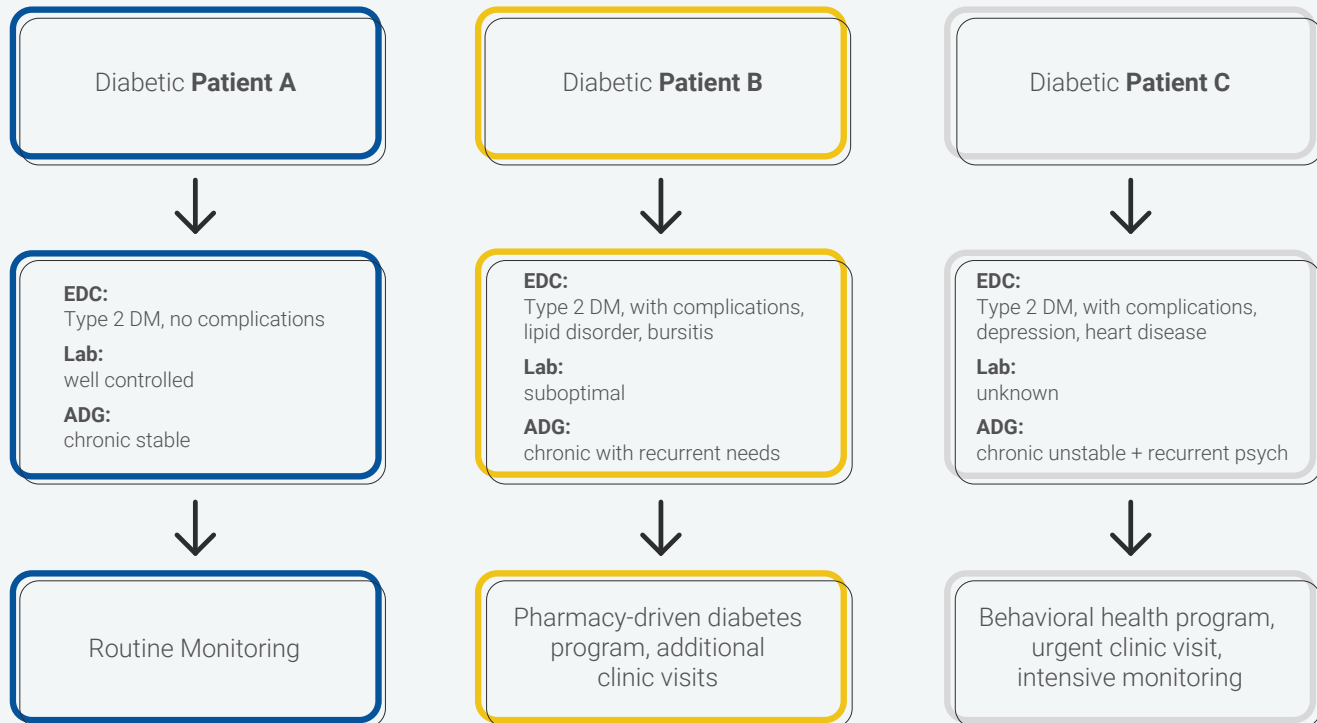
Diabetic **Patient A**

**EDC:**
Type 2 DM, no complications

**Lab:**
well controlled

**ADG:**
chronic stable

Routine Monitoring

Diabetic **Patient B**

**EDC:**
Type 2 DM, with complications, lipid disorder, bursitis

**Lab:**
suboptimal

**ADG:**
chronic with recurrent needs

Pharmacy-driven diabetes program, additional clinic visits

Diabetic **Patient C**

**EDC:**
Type 2 DM, with complications, depression, heart disease

**Lab:**
unknown

**ADG:**
chronic unstable + recurrent psych

Behavioral health program, urgent clinic visit, intensive monitoring